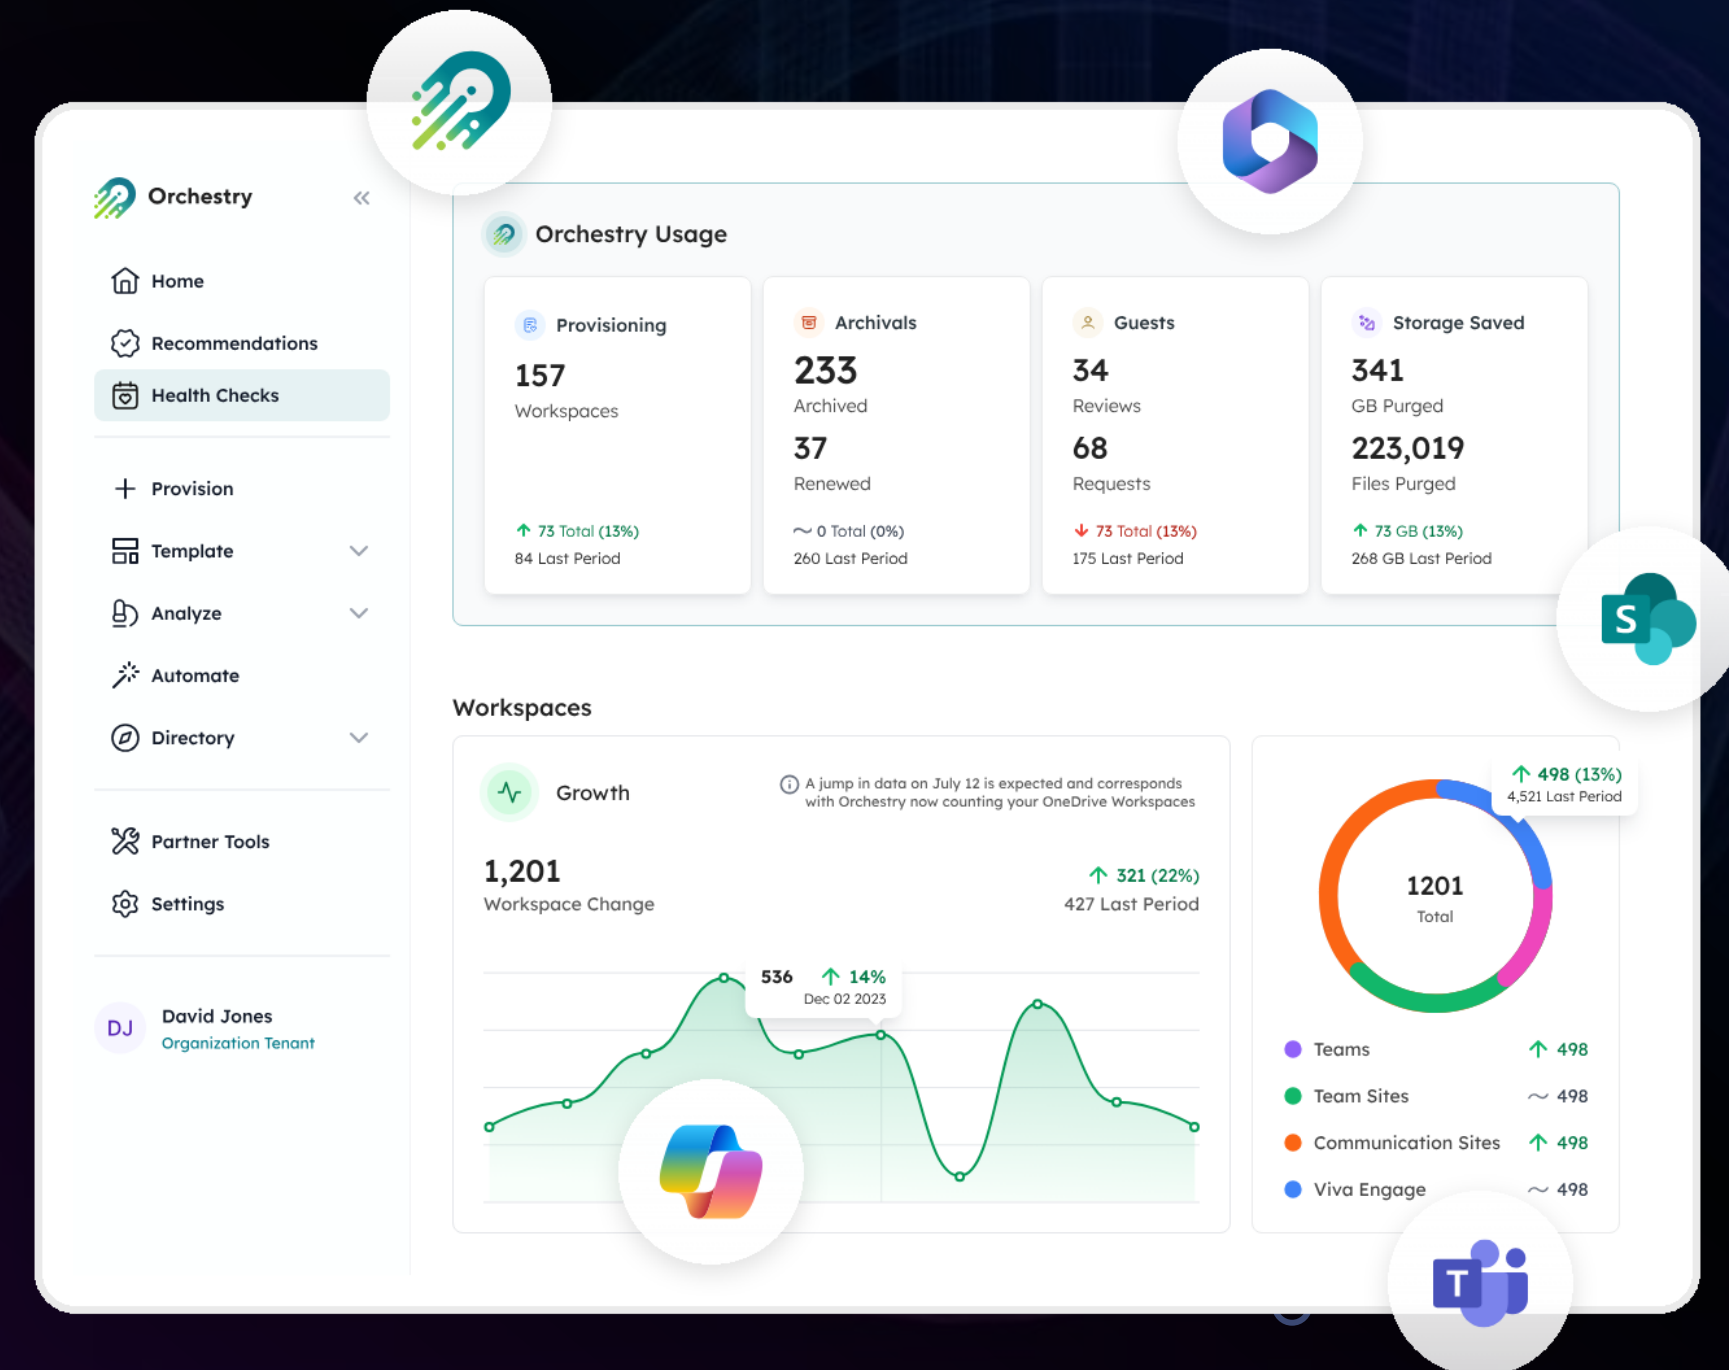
Orchestry

Home

Recommendations

Health Checks

Provision

Template

Analyze

Automate

Directory

Partner Tools

Settings

DJ David Jones
Organization Tenant

Orchestry Usage

Provisioning
157
Workspaces
73 Total (13%)
84 Last Period

Archivals
233
Archived
37
Renewed
0 Total (0%)
260 Last Period

Guests
34
Reviews
68
Requests
73 Total (13%)
175 Last Period

Storage Saved
341
GB Purged
223,019
Files Purged
73 GB (13%)
268 GB Last Period

Workspaces

Growth

A jump in data on July 12 is expected and corresponds with Orchestry now counting your OneDrive Workspaces

1,201
Workspace Change

321 (22%)
427 Last Period

536 14%
Dec 02 2023

498 (13%)
4,521 Last Period

1201
Total

Teams 498
Team Sites 498
Communication Sites 498
Viva Engage 498